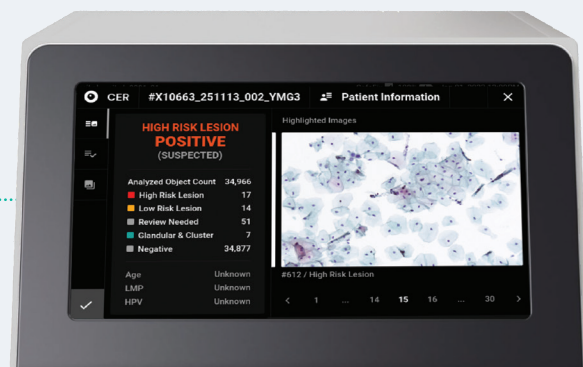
CER #X10663_251113_002_YMG3 Patient Information ✕

HIGH RISK LESION
POSITIVE
(SUSPECTED)

| Analyzed Object Count | 34,966 |
|---|---|
| High Risk Lesion | 17 |
| Low Risk Lesion | 14 |
| Review Needed | 51 |
| Glandular & Cluster | 7 |
| Negative | 34,877 |

| Age | Unknown |
|---|---|
| LMP | Unknown |
| HPV | Unknown |

Highlighted Images

#612 / High Risk Lesion

< 1 ... 14 15 16 ... 30 >